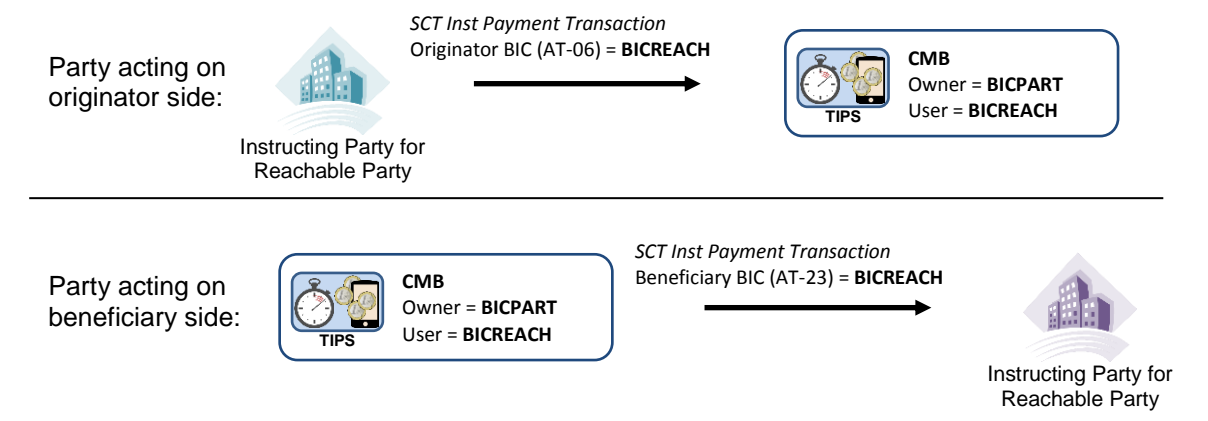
Party acting on originator side:

Instructing Party for Reachable Party

*SCT Inst Payment Transaction*
Originator BIC (AT-06) = **BICREACH**

TIPS

**CMB**
Owner = **BICPART**
User = **BICREACH**

Party acting on beneficiary side:

TIPS

**CMB**
Owner = **BICPART**
User = **BICREACH**

*SCT Inst Payment Transaction*
Beneficiary BIC (AT-23) = **BICREACH**

Instructing Party for Reachable Party